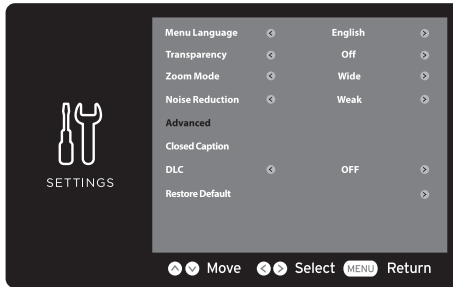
SETTINGS

| | | | |
|---|---|---|---|
| Menu Language | ‹ | English | › |
| Transparency | ‹ | Off | › |
| Zoom Mode | ‹ | Wide | › |
| Noise Reduction | ‹ | Weak | › |
| Advanced | | | |
| Closed Caption | | | |
| DLC | ‹ | OFF | › |
| Restore Default | | | › |

Move Select MENU Return